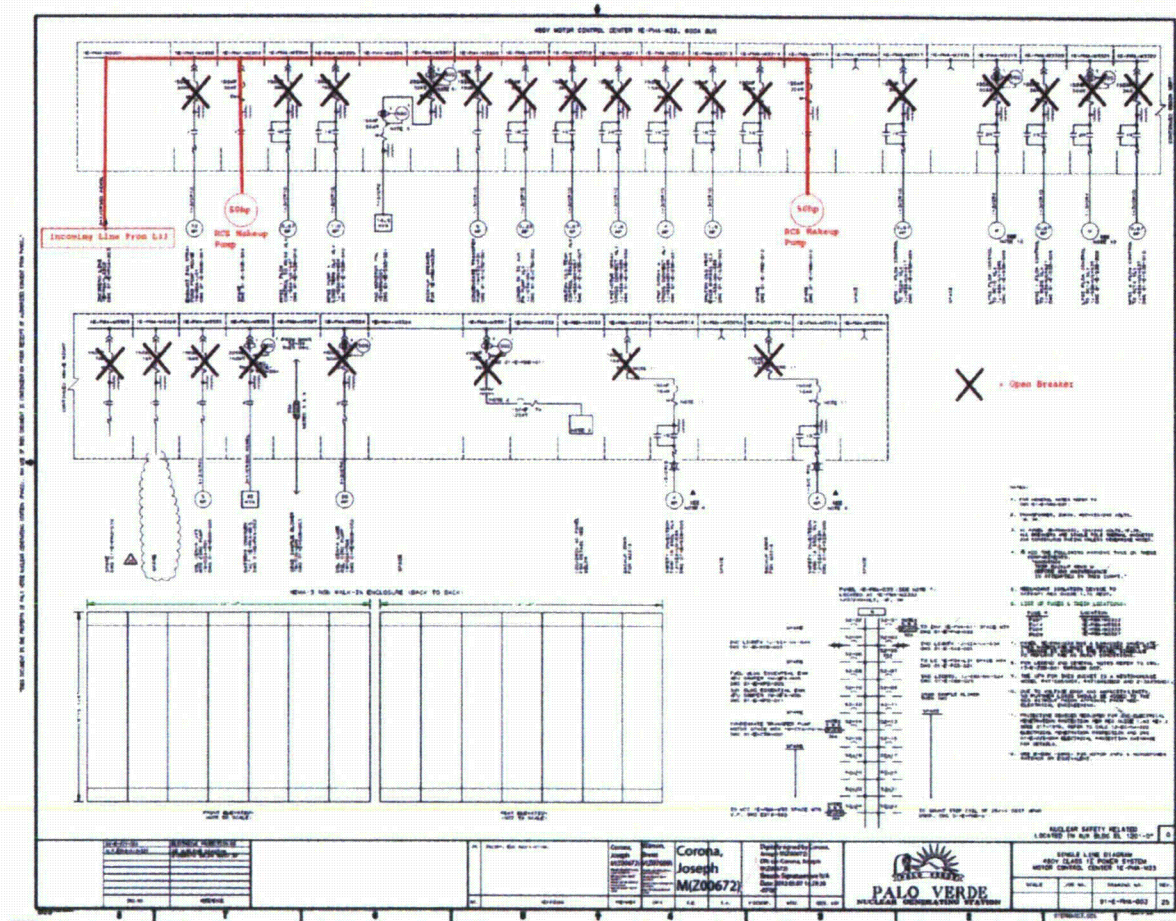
480V MOTOR CONTROL CENTER 1E-PHA-M33, 600A BUS

Incoming Line From L13

50hp

RCS Makeup Pump

50hp

RCS Makeup Pump

= Open Breaker

NEMA 3 NON WALK-IN ENCLOSURE (BACK TO BACK)

NUCLEAR SAFETY RELATED

SINGLE LINE DIAGRAM
480V CLASS 1E POWER SYSTEM
MOTOR CONTROL CENTER 1E-PHA-M33

Corona, Joseph M(Z00672)

PALO VERDE
NUCLEAR GENERATING STATION

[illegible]